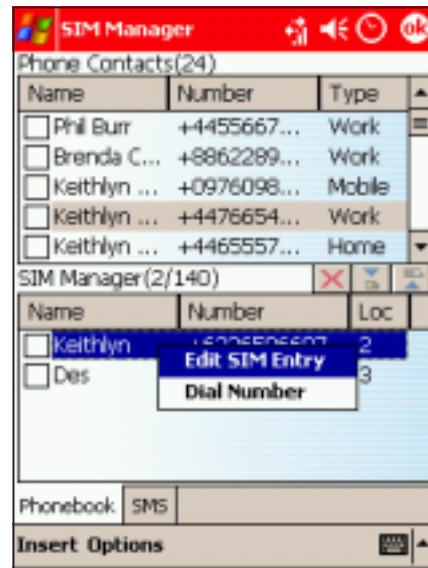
SIM Manager

Phone Contacts(24)

| Name | Number | Type |
|---|---|---|
| Phil Burr | +4455667... | Work |
| Brenda C... | +8862289... | Work |
| Keithlyn ... | +0976098... | Mobile |
| Keithlyn ... | +4476654... | Work |
| Keithlyn ... | +4465557... | Home |

SIM Manager(2/140)

| Name | Number | Loc |
|---|---|---|
| Keithlyn | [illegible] | 2 |
| Des | | 3 |

Edit SIM Entry
Dial Number

Phonebook SMS

Insert Options